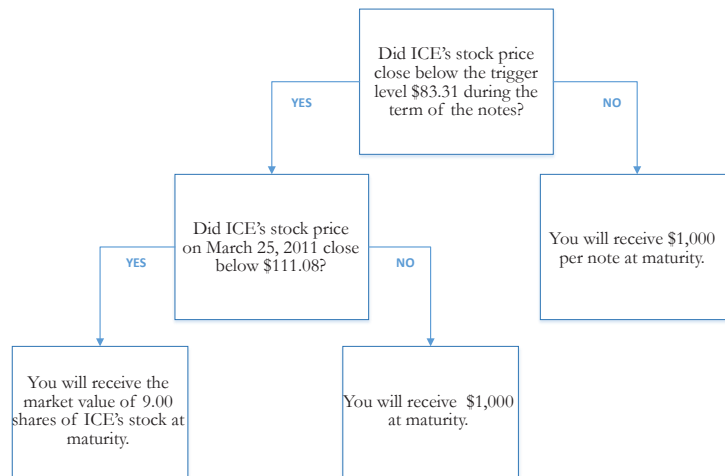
Did ICE's stock price close below the trigger level \$83.31 during the term of the notes?

YES

NO

Did ICE's stock price on March 25, 2011 close below \$111.08?

You will receive \$1,000 per note at maturity.

YES

NO

You will receive the market value of 9.00 shares of ICE's stock at maturity.

You will receive \$1,000 at maturity.